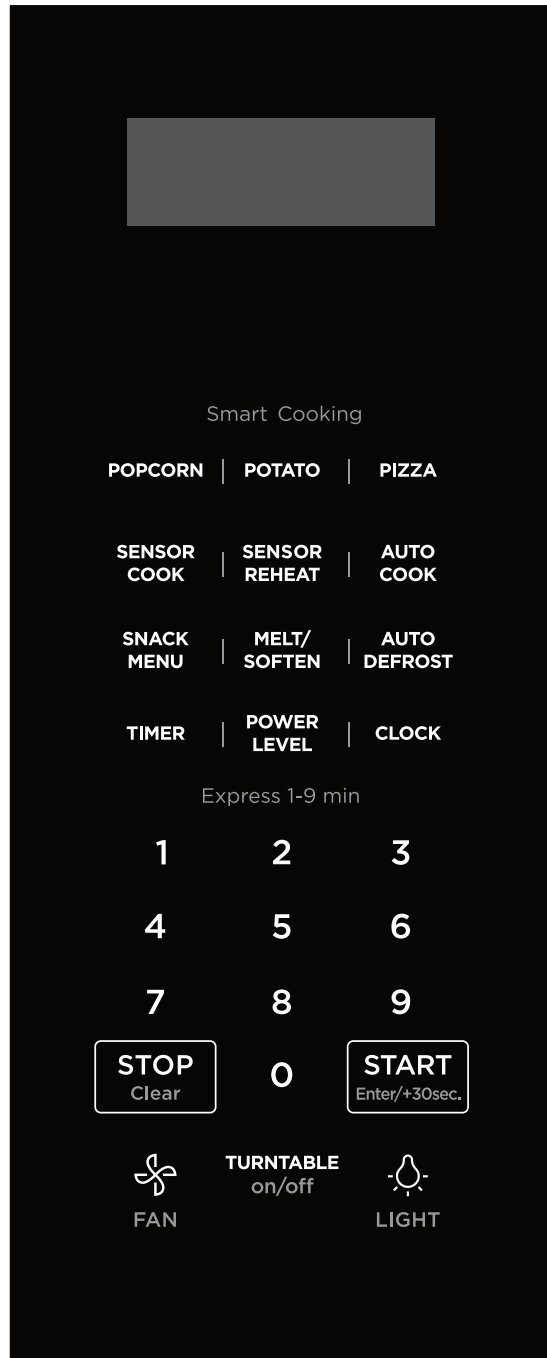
Smart Cooking

POPCORN | POTATO | PIZZA

SENSOR COOK | SENSOR REHEAT | AUTO COOK

SNACK MENU | MELT/ SOFTEN | AUTO DEFROST

TIMER | POWER LEVEL | CLOCK

Express 1-9 min

1 2 3

4 5 6

7 8 9

STOP Clear

0

START Enter/+30sec.

FAN

TURNTABLE on/off

LIGHT